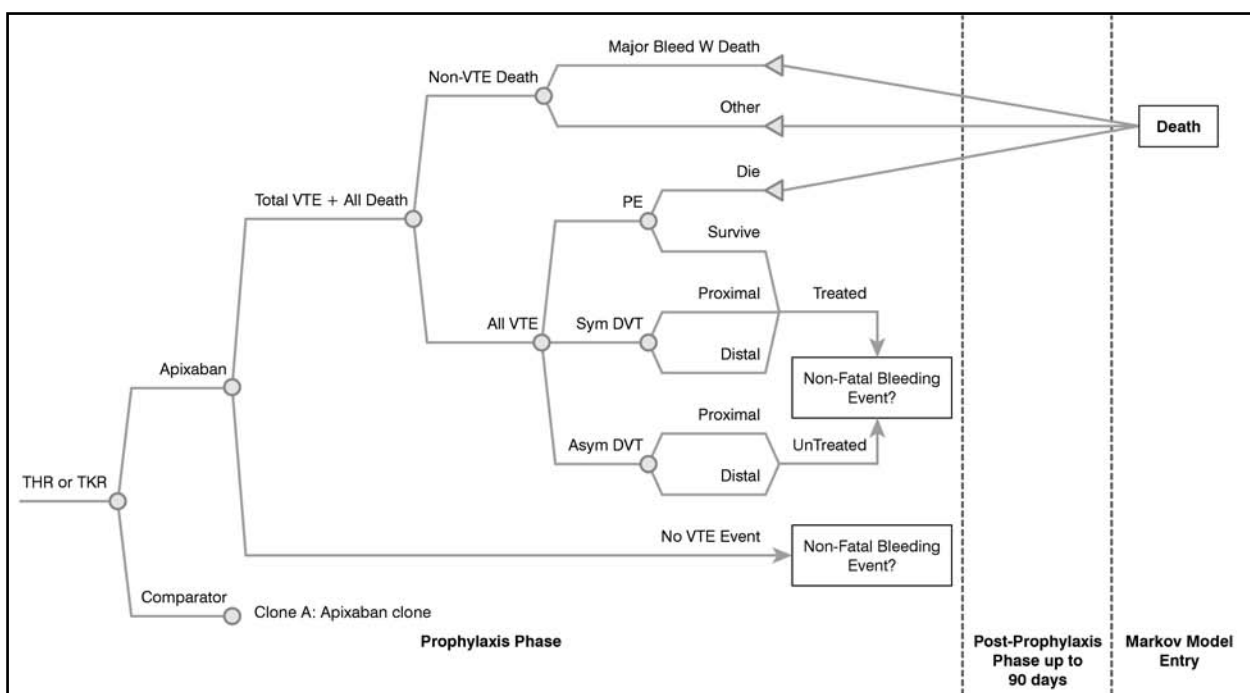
Major Bleed W Death

Non-VTE Death

Other

Death

Die

Total VTE + All Death

PE

Survive

Proximal

Treated

All VTE

Sym DVT

Distal

Apixaban

Non-Fatal Bleeding Event?

Proximal

Asym DVT

UnTreated

Distal

THR or TKR

No VTE Event

Non-Fatal Bleeding Event?

Comparator

Clone A: Apixaban clone

Prophylaxis Phase

Post-Prophylaxis Phase up to 90 days

Markov Model Entry